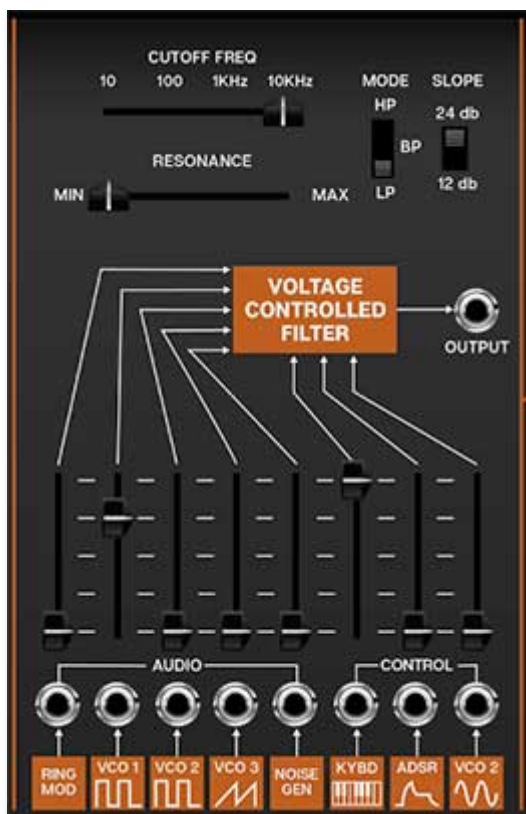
CUTOFF FREQ

10 100 1KHz 10KHz

MODE SLOPE

HP

BP

LP

24 db

12 db

RESONANCE

MIN MAX

VOLTAGE CONTROLLED FILTER

OUTPUT

AUDIO

CONTROL

RING MOD

VCO 1

VCO 2

VCO 3

NOISE GEN

KYBD

ADSR

VCO 2